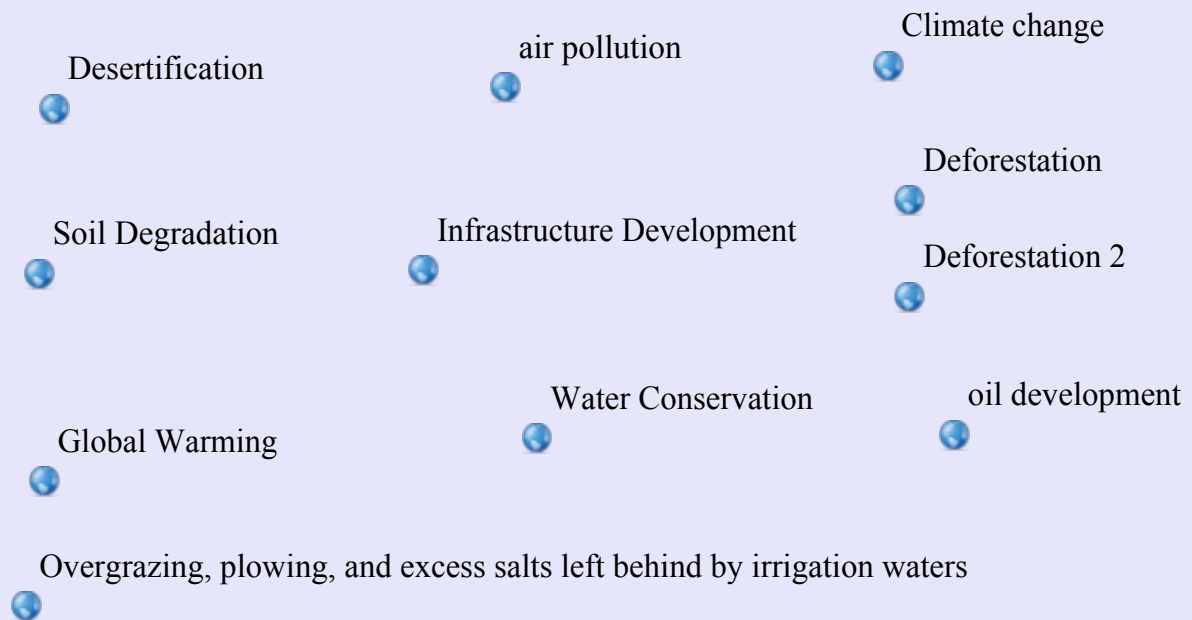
Desertification

air pollution

Climate change

Deforestation

Soil Degradation

Infrastructure Development

Deforestation 2

Water Conservation

oil development

Global Warming

Overgrazing, plowing, and excess salts left behind by irrigation waters